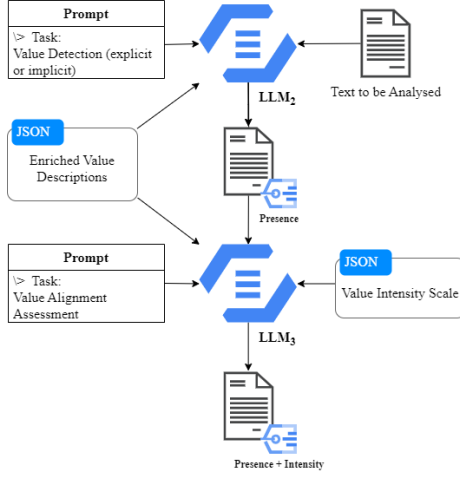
Prompt

\> Task:
Value Detection (explicit or implicit)

Text to be Analysed

$\text{LLM}_2$

JSON

Enriched Value Descriptions

Presence

Prompt

\> Task:
Value Alignment Assessment

JSON

Value Intensity Scale

$\text{LLM}_3$

Presence + Intensity